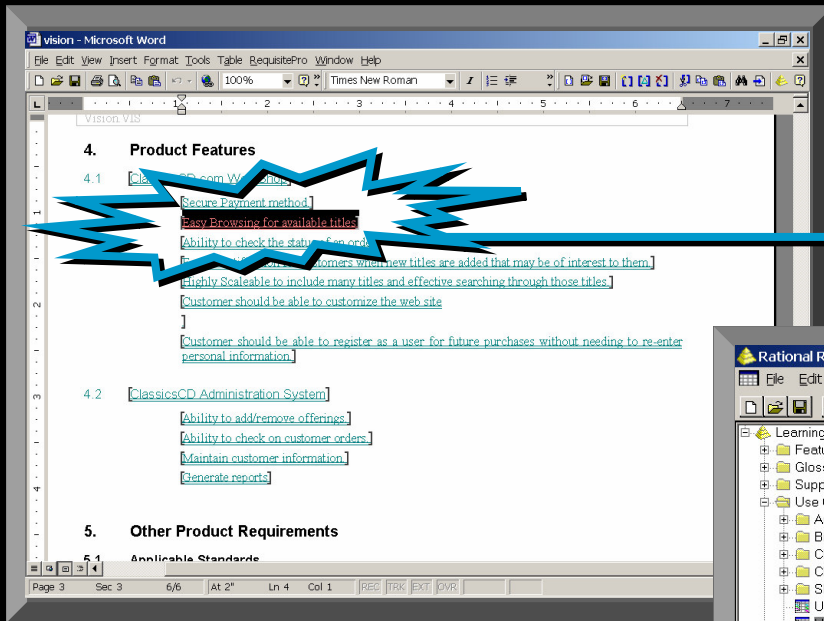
vision - Microsoft Word

File Edit View Insert Format Tools Table RequisitePro Window Help

100%

Times New Roman

Vision VIS

4. Product Features

4.1 [Cla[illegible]CD.com W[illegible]Shop]

[Secure Payment method.]

[Easy Browsing for available titles]

[Ability to check the status of an orde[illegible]

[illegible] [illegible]ustomers when new titles are added that may be of interest to them.]

[Highly Scaleable to include many titles and effective searching through those titles.]

[Customer should be able to customize the web site

]

[Customer should be able to register as a user for future purchases without needing to re-enter personal information.]

4.2 [ClassicsCD Administration System]

[Ability to add/remove offerings.]

[Ability to check on customer orders.]

[Maintain customer information.]

[Generate reports]

5. Other Product Requirements

5.1 Applicable Standards

Page 3 Sec 3 6/6 At 2" Ln 4 Col 1 REC TRK EXT OVR

Rational R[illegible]

File Edit

Learning

Featu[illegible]

Gloss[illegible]

Supp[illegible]

Use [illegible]

A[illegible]

B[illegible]

C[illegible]

C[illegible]

S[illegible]

U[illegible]